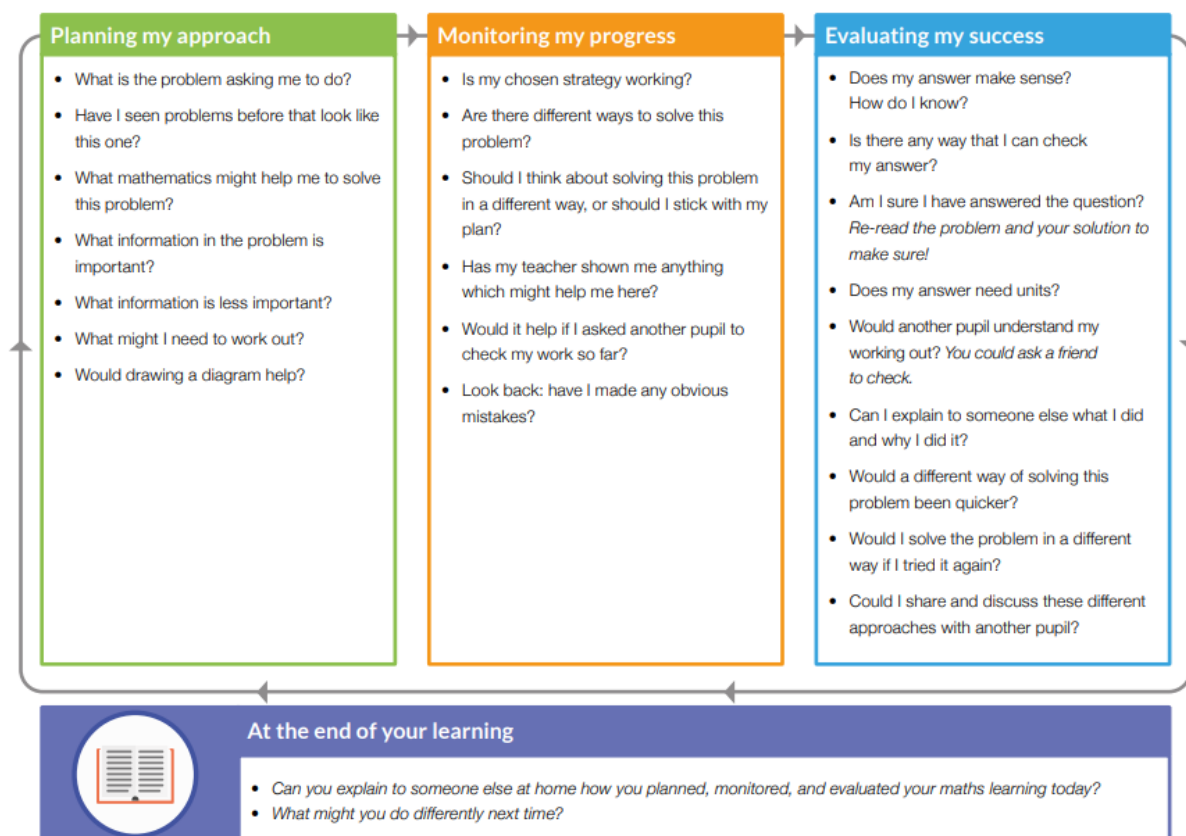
Planning my approach

- What is the problem asking me to do?
- Have I seen problems before that look like this one?
- What mathematics might help me to solve this problem?
- What information in the problem is important?
- What information is less important?
- What might I need to work out?
- Would drawing a diagram help?

Monitoring my progress

- Is my chosen strategy working?
- Are there different ways to solve this problem?
- Should I think about solving this problem in a different way, or should I stick with my plan?
- Has my teacher shown me anything which might help me here?
- Would it help if I asked another pupil to check my work so far?
- Look back: have I made any obvious mistakes?

Evaluating my success

- Does my answer make sense? How do I know?
- Is there any way that I can check my answer?
- Am I sure I have answered the question? *Re-read the problem and your solution to make sure!*
- Does my answer need units?
- Would another pupil understand my working out? *You could ask a friend to check.*
- Can I explain to someone else what I did and why I did it?
- Would a different way of solving this problem been quicker?
- Would I solve the problem in a different way if I tried it again?
- Could I share and discuss these different approaches with another pupil?

At the end of your learning

- *Can you explain to someone else at home how you planned, monitored, and evaluated your maths learning today?*
- *What might you do differently next time?*